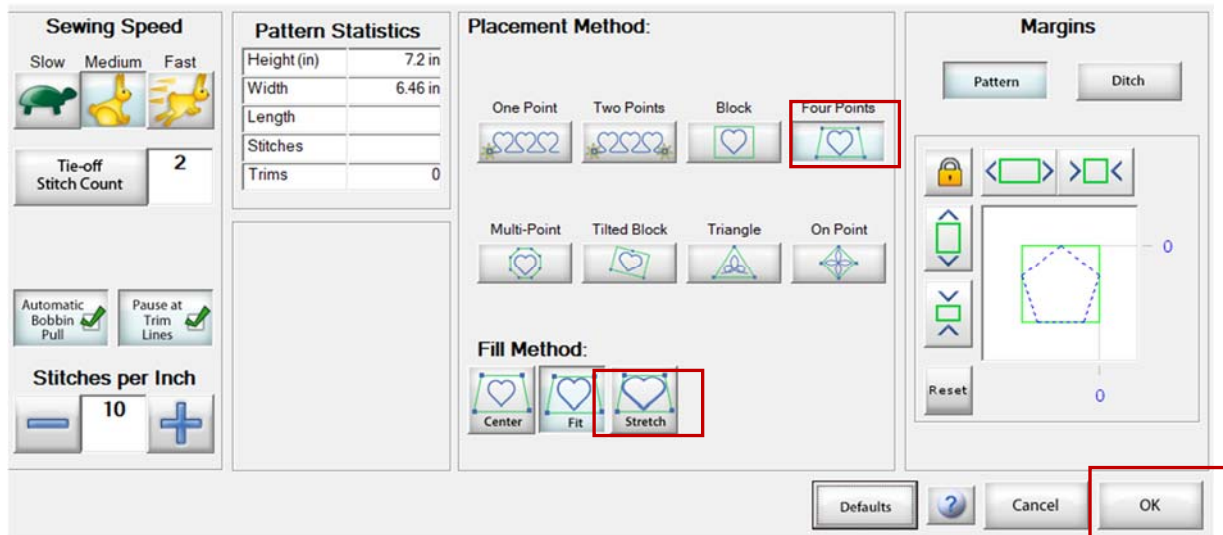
Sewing Speed

Slow Medium Fast

Tie-off Stitch Count 2

Automatic Bobbin Pull

Pause at Trim Lines

Stitches per Inch

10

Pattern Statistics

| Height (in) | 7.2 in |
|---|---|
| Width | 6.46 in |
| Length | |
| Stitches | |
| Trims | 0 |

Placement Method:

One Point Two Points Block Four Points

Multi-Point Tilted Block Triangle On Point

Fill Method:

Center Fit Stretch

Margins

Pattern Ditch

0

0

Reset

Defaults ? Cancel OK